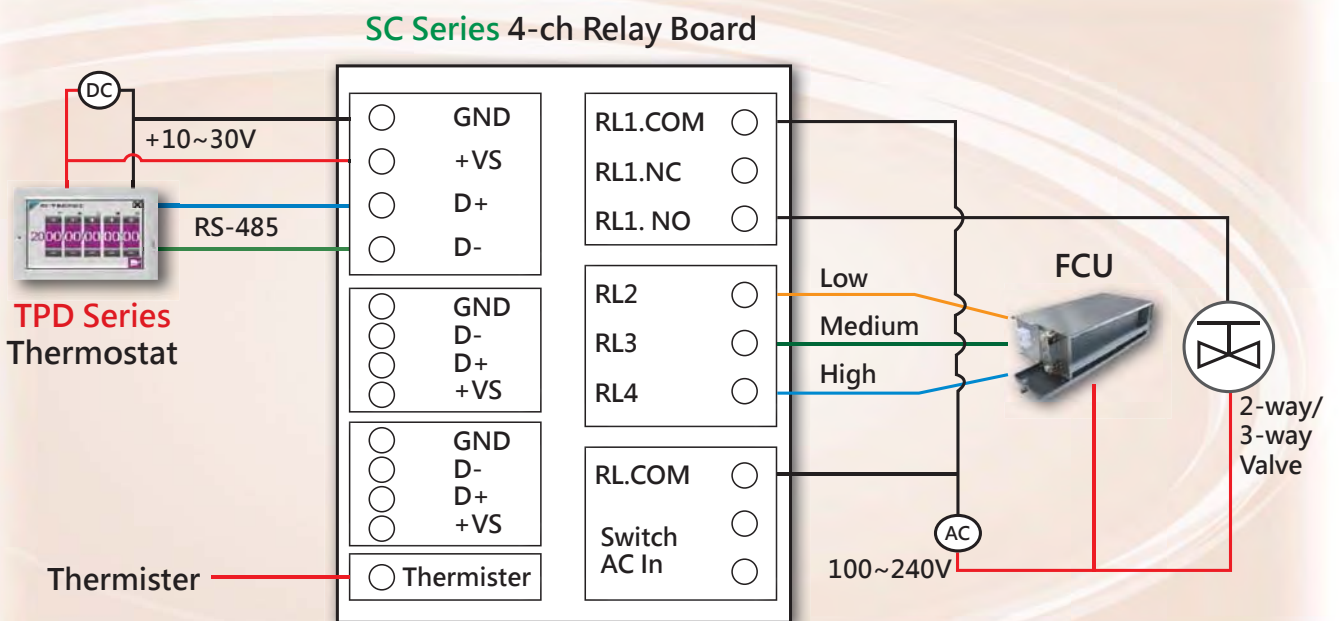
SC Series 4-ch Relay Board

DC

+10~30V

RS-485

20 00 00 00 00

TPD Series
Thermostat

Thermister

GND
+VS
D+
D-

GND
D-
D+
+VS

GND
D-
D+
+VS

Thermister

RL1.COM
RL1.NC
RL1. NO

RL2
RL3
RL4

RL.COM
Switch
AC In

Low
Medium
High

FCU

2-way/
3-way
Valve

AC
100~240V